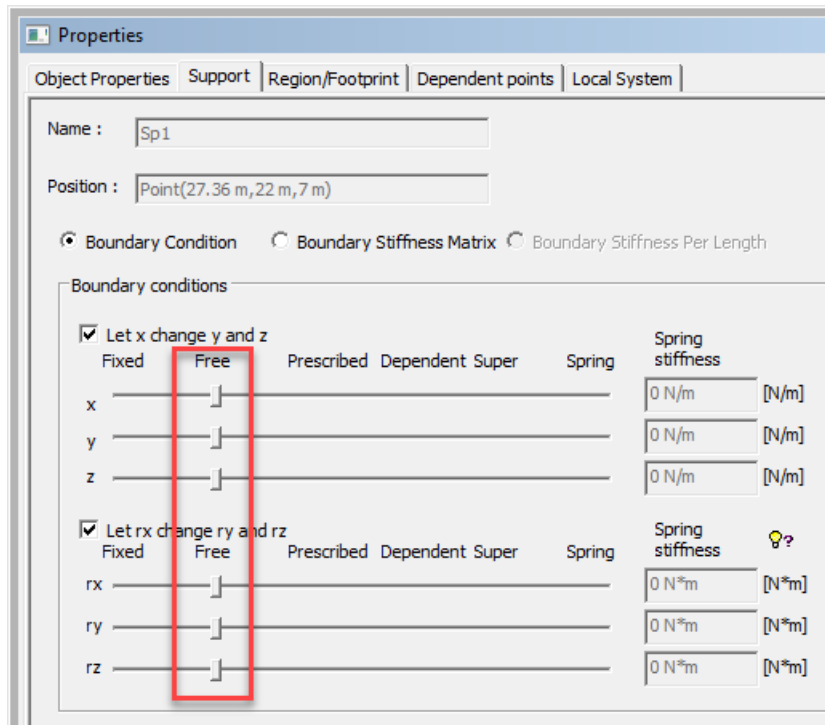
Properties

Object Properties | Support | Region/Footprint | Dependent points | Local System

Name : Sp1

Position : Point(27.36 m,22 m,7 m)

Boundary Condition
Boundary Stiffness Matrix
Boundary Stiffness Per Length

Boundary conditions

Let x change y and z

Fixed Free Prescribed Dependent Super Spring

Spring stiffness

x 0 N/m [N/m]
y 0 N/m [N/m]
z 0 N/m [N/m]

Let rx change ry and rz

Fixed Free Prescribed Dependent Super Spring

Spring stiffness

rx 0 N*m [N*m]
ry 0 N*m [N*m]
rz 0 N*m [N*m]